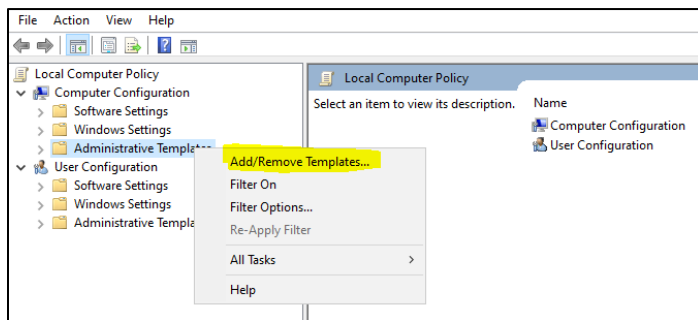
File Action View Help

Local Computer Policy
Computer Configuration
Software Settings
Windows Settings
Administrative Templates
User Configuration
Software Settings
Windows Settings
Administrative Templa

Add/Remove Templates...
Filter On
Filter Options...
Re-Apply Filter
All Tasks
Help

Local Computer Policy
Select an item to view its description.
Name
Computer Configuration
User Configuration